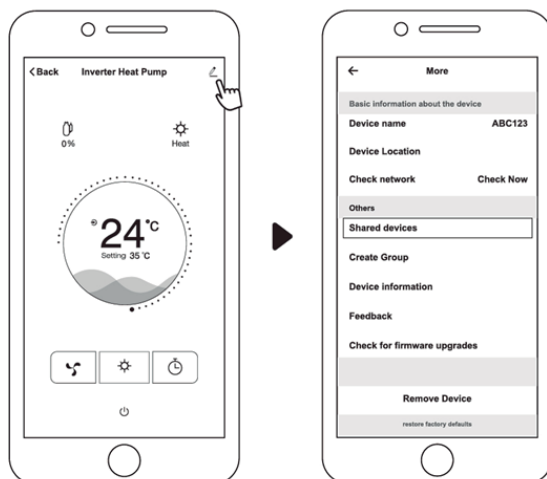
<Back Inverter Heat Pump

0%

Heat

24°C

Setting 35°C

More

Basic information about the device

Device name ABC123

Device Location

Check network Check Now

Others

Shared devices

Create Group

Device information

Feedback

Check for firmware upgrades

Remove Device

restore factory defaults